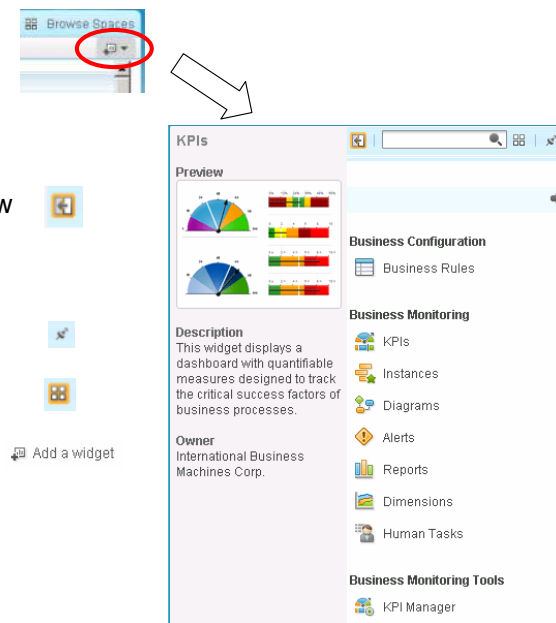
Browse Spaces

w

Add a widget

KPIs

Preview

Description
This widget displays a dashboard with quantifiable measures designed to track the critical success factors of business processes.

Owner
International Business Machines Corp.

Business Configuration
Business Rules

Business Monitoring
KPIs
Instances
Diagrams
Alerts
Reports
Dimensions
Human Tasks

Business Monitoring Tools
KPI Manager